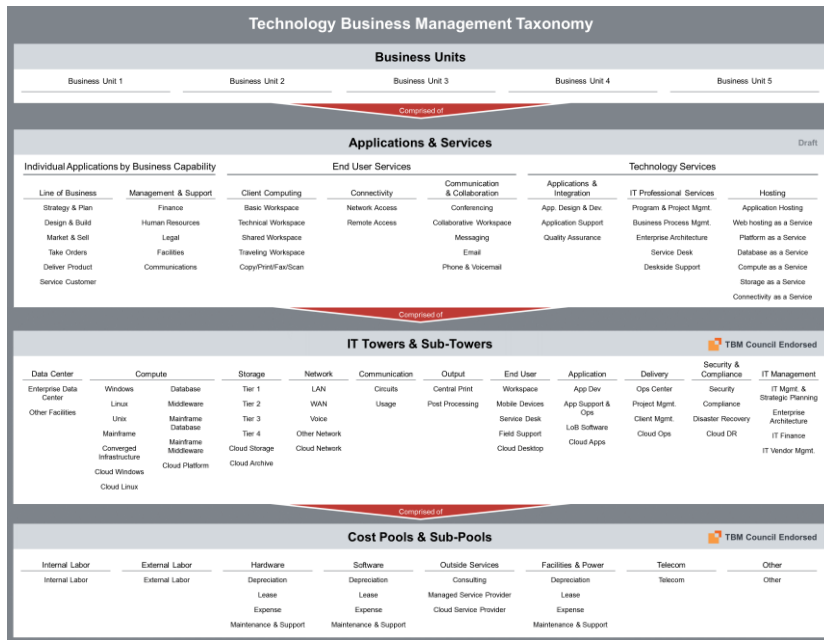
Technology Business Management Taxonomy

Business Units

Business Unit 1
Business Unit 2
Business Unit 3
Business Unit 4
Business Unit 5

Comprised of

Applications & Services

Draft

Individual Applications by Business Capability

Line of Business
Strategy & Plan
Design & Build
Market & Sell
Take Orders
Deliver Product
Service Customer

Management & Support
Finance
Human Resources
Legal
Facilities
Communications

End User Services

Client Computing
Basic Workspace
Technical Workspace
Shared Workspace
Traveling Workspace
Copy/Print/Fax/Scan

Connectivity
Network Access
Remote Access

Communication & Collaboration
Conferencing
Collaborative Workspace
Messaging
Email
Phone & Voicemail

Technology Services

Applications & Integration
App. Design & Dev.
Application Support
Quality Assurance

IT Professional Services
Program & Project Mgmt.
Business Process Mgmt.
Enterprise Architecture
Service Desk
Deskside Support

Hosting
Application Hosting
Web hosting as a Service
Platform as a Service
Database as a Service
Compute as a Service
Storage as a Service
Connectivity as a Service

Comprised of

IT Towers & Sub-Towers

TBM Council Endorsed

Data Center
Enterprise Data Center
Other Facilities

Compute
Windows
Linux
Unix
Mainframe
Converged Infrastructure
Cloud Windows
Cloud Linux
Database
Middleware
Mainframe Database
Mainframe Middleware
Cloud Platform

Storage
Tier 1
Tier 2
Tier 3
Tier 4
Cloud Storage
Cloud Archive

Network
LAN
WAN
Voice
Other Network
Cloud Network

Communication
Circuits
Usage

Output
Central Print
Post Processing

End User
Workspace
Mobile Devices
Service Desk
Field Support
Cloud Desktop

Application
App Dev
App Support & Ops
LoB Software
Cloud Apps

Delivery
Ops Center
Project Mgmt.
Client Mgmt.
Cloud Ops

Security & Compliance
Security
Compliance
Disaster Recovery
Cloud DR

IT Management
IT Mgmt. & Strategic Planning
Enterprise Architecture
IT Finance
IT Vendor Mgmt.

Comprised of

Cost Pools & Sub-Pools

TBM Council Endorsed

Internal Labor
Internal Labor

External Labor
External Labor

Hardware
Depreciation
Lease
Expense
Maintenance & Support

Software
Depreciation
Lease
Expense
Maintenance & Support

Outside Services
Consulting
Managed Service Provider
Cloud Service Provider

Facilities & Power
Depreciation
Lease
Expense
Maintenance & Support

Telecom
Telecom

Other
Other